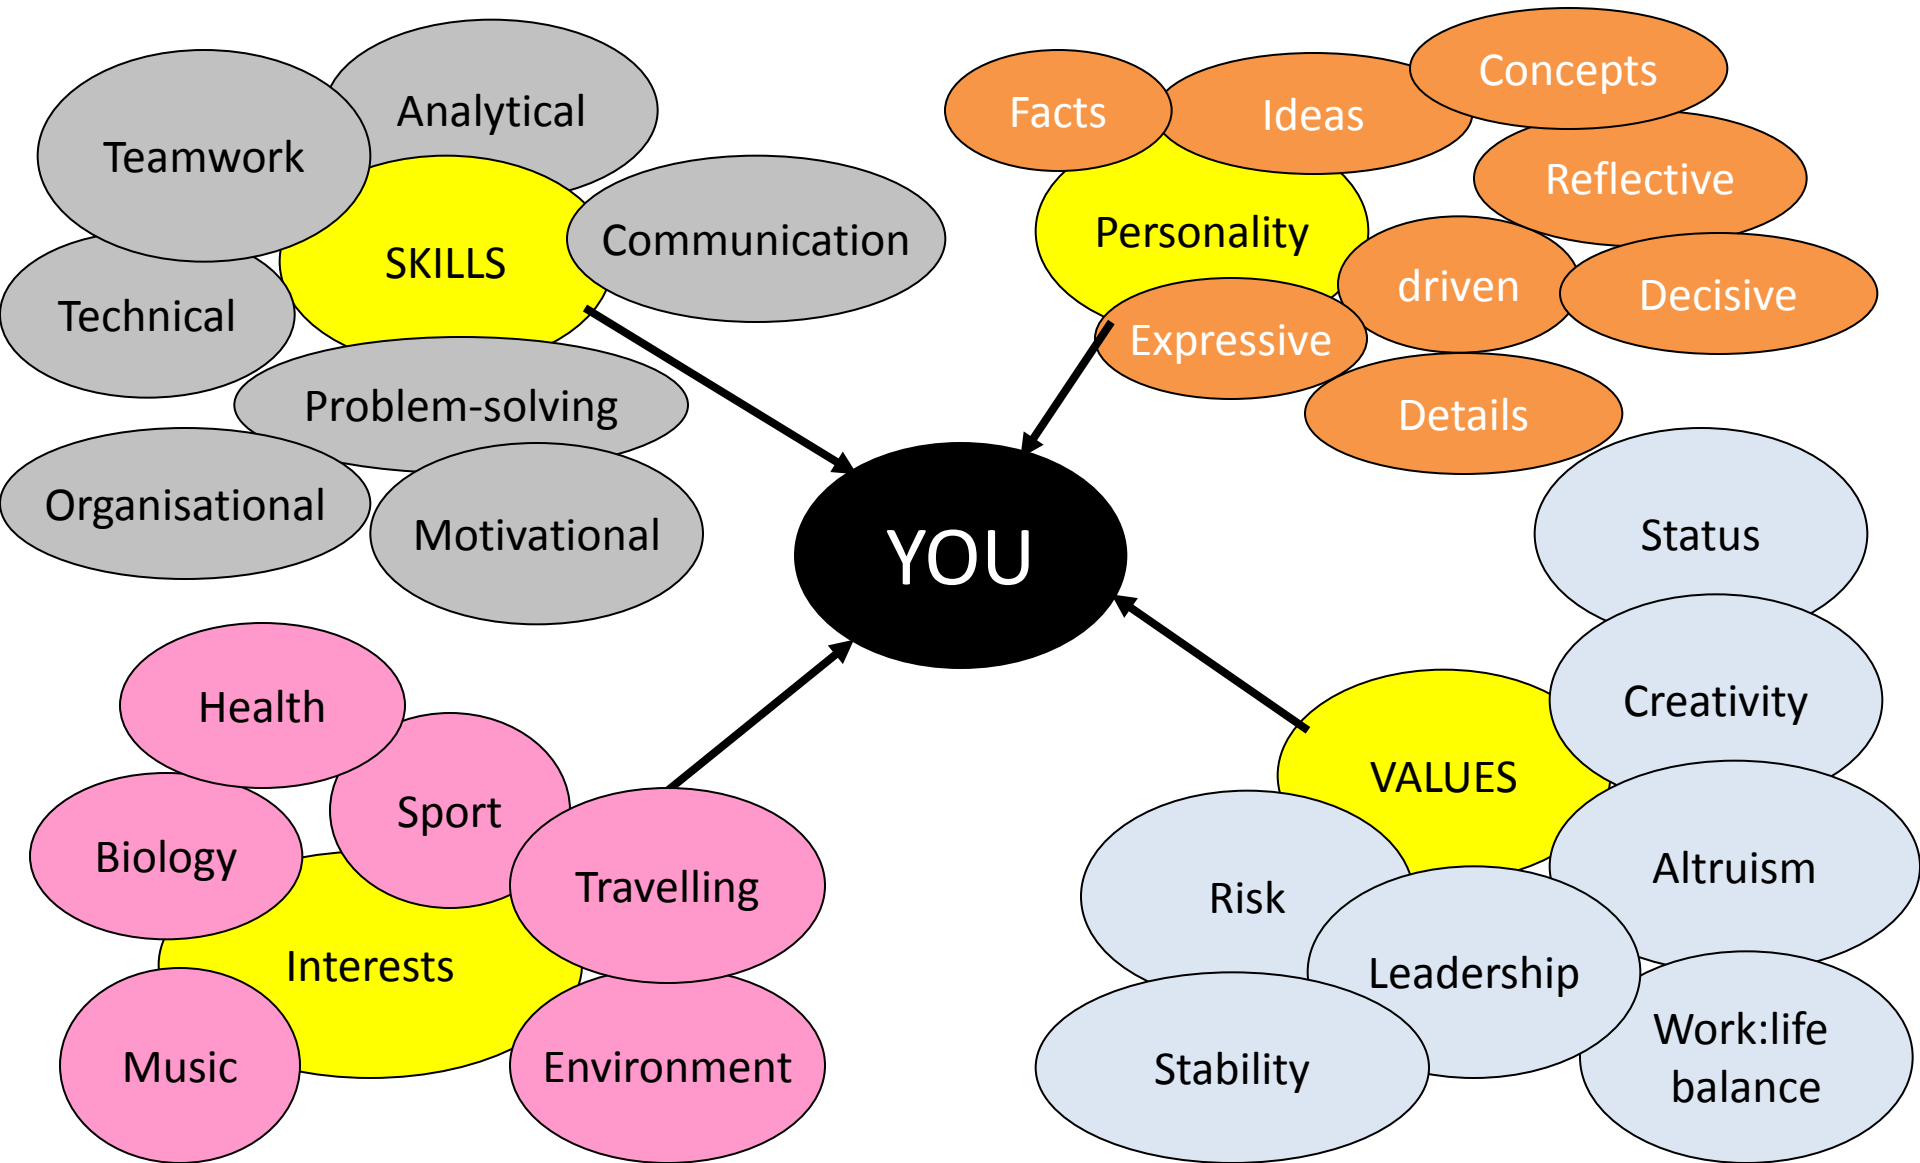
Analytical

Teamwork

SKILLS

Communication

Technical

Problem-solving

Organisational

Motivational

Facts

Ideas

Concepts

Reflective

Personality

driven

Decisive

Expressive

Details

YOU

Status

Creativity

VALUES

Altruism

Risk

Leadership

Work:life balance

Stability

Health

Sport

Biology

Travelling

Interests

Music

Environment